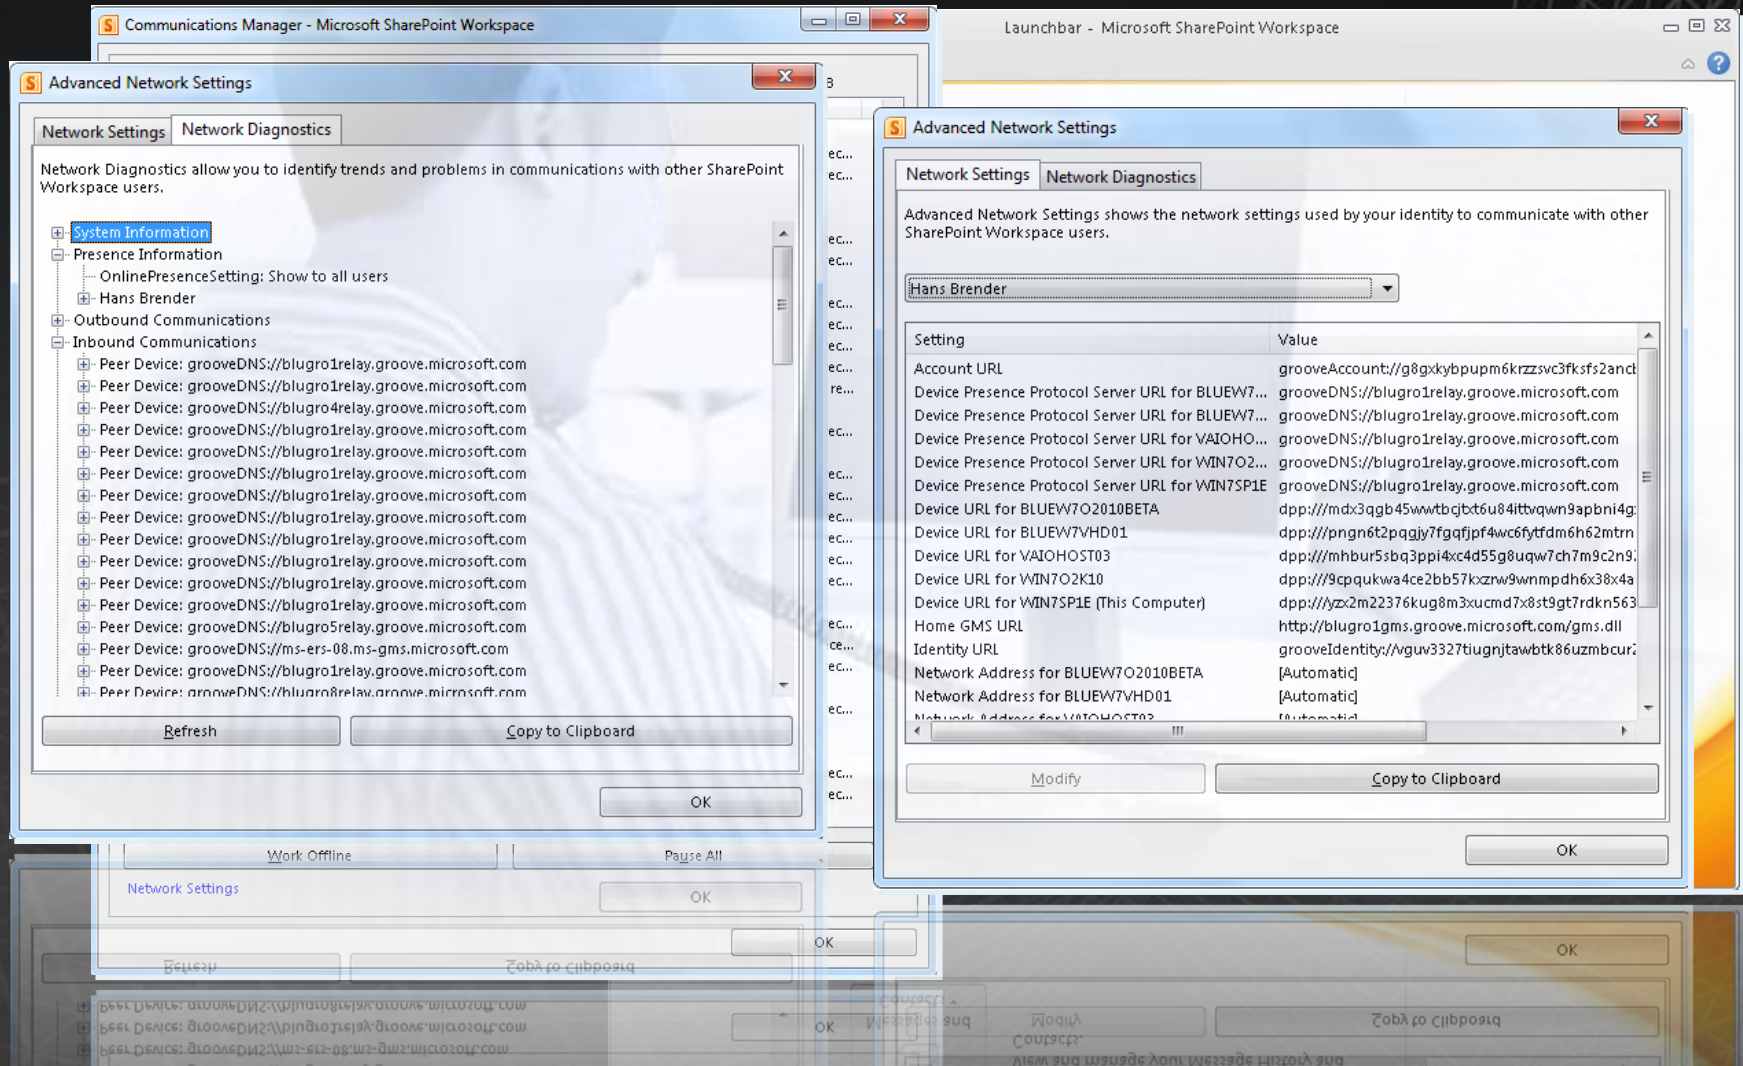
Communications Manager - Microsoft SharePoint Workspace

Launchbar - Microsoft SharePoint Workspace

Advanced Network Settings

Network Settings | Network Diagnostics

Network Diagnostics allow you to identify trends and problems in communications with other SharePoint Workspace users.

System Information
Presence Information
OnlinePresenceSetting: Show to all users
Hans Brender
Outbound Communications
Inbound Communications
Peer Device: grooveDNS://blugro1relay.groove.microsoft.com
Peer Device: grooveDNS://blugro1relay.groove.microsoft.com
Peer Device: grooveDNS://blugro4relay.groove.microsoft.com
Peer Device: grooveDNS://blugro1relay.groove.microsoft.com
Peer Device: grooveDNS://blugro1relay.groove.microsoft.com
Peer Device: grooveDNS://blugro1relay.groove.microsoft.com
Peer Device: grooveDNS://blugro1relay.groove.microsoft.com
Peer Device: grooveDNS://blugro1relay.groove.microsoft.com
Peer Device: grooveDNS://blugro1relay.groove.microsoft.com
Peer Device: grooveDNS://blugro1relay.groove.microsoft.com
Peer Device: grooveDNS://blugro1relay.groove.microsoft.com
Peer Device: grooveDNS://blugro1relay.groove.microsoft.com
Peer Device: grooveDNS://blugro5relay.groove.microsoft.com
Peer Device: grooveDNS://ms-ers-08.ms-gms.microsoft.com
Peer Device: grooveDNS://blugro1relay.groove.microsoft.com
Peer Device: grooveDNS://blugro8relay.groove.microsoft.com

Refresh | Copy to Clipboard

OK

Work Offline | Pause All

Network Settings

OK

OK

Advanced Network Settings

Network Settings | Network Diagnostics

Advanced Network Settings shows the network settings used by your identity to communicate with other SharePoint Workspace users.

Hans Brender

| Setting | Value |
|---|---|
| Account URL | grooveAccount://g8gxkybpupm6krzzsvc3fksfs2anct |
| Device Presence Protocol Server URL for BLUEW7... | grooveDNS://blugro1relay.groove.microsoft.com |
| Device Presence Protocol Server URL for BLUEW7... | grooveDNS://blugro1relay.groove.microsoft.com |
| Device Presence Protocol Server URL for VAIOHO... | grooveDNS://blugro1relay.groove.microsoft.com |
| Device Presence Protocol Server URL for WIN7O2... | grooveDNS://blugro1relay.groove.microsoft.com |
| Device Presence Protocol Server URL for WIN7SP1E | grooveDNS://blugro1relay.groove.microsoft.com |
| Device URL for BLUEW7O2010BETA | dpp:///mdx3qgb45wwtbcjtxt6u84ittvqwn9apbni4g |
| Device URL for BLUEW7VHD01 | dpp:///pngn6t2pqgjy7fgqfjpf4wc6fytfdm6h62mtrn |
| Device URL for VAIOHOST03 | dpp:///mhbur5sbq3ppi4xc4d55g8uqw7ch7m9c2n9 |
| Device URL for WIN7O2K10 | dpp:///9cpqukwa4ce2bb57kxzrw9wnmpdh6x38x4a |
| Device URL for WIN7SP1E (This Computer) | dpp:///yzx2m22376kug8m3xucmd7x8st9gt7rdkn563 |
| Home GMS URL | http://blugro1gms.groove.microsoft.com/gms.dll |
| Identity URL | grooveIdentity://vguv3327tiugnjtawbtk86uzmbcur |
| Network Address for BLUEW7O2010BETA | [Automatic] |
| Network Address for BLUEW7VHD01 | [Automatic] |

Modify | Copy to Clipboard

OK